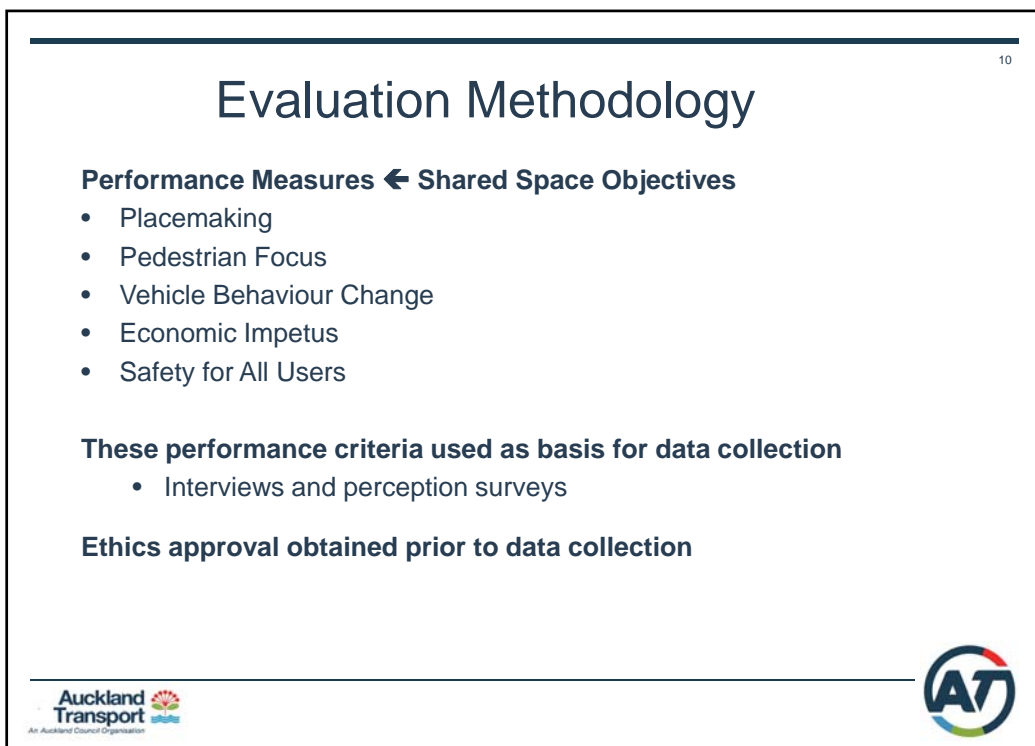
10

Evaluation Methodology

**Performance Measures ← Shared Space Objectives**

- Placemaking
- Pedestrian Focus
- Vehicle Behaviour Change
- Economic Impetus
- Safety for All Users

**These performance criteria used as basis for data collection**

- Interviews and perception surveys

**Ethics approval obtained prior to data collection**

Auckland Transport
An Auckland Council Organisation

AT